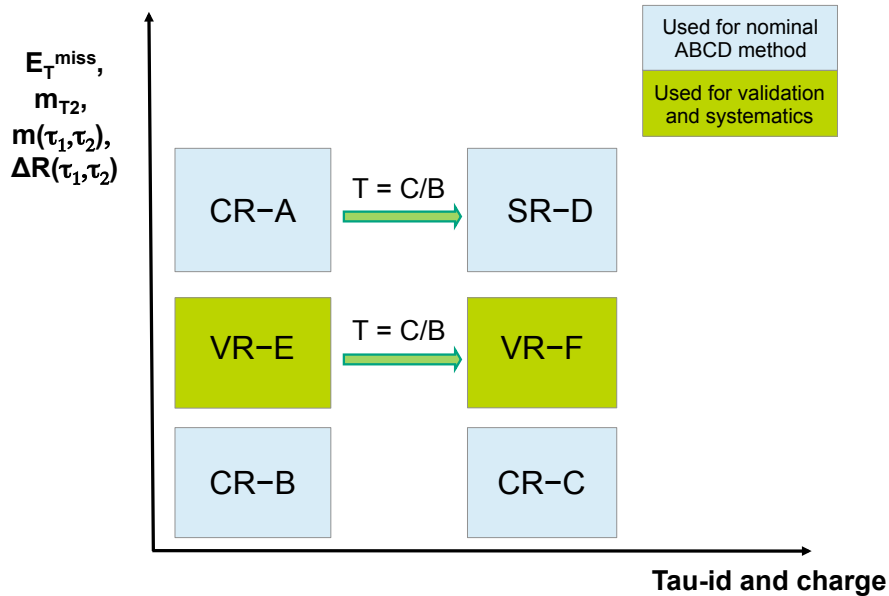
Used for nominal ABCD method

Used for validation and systematics

$E_T^{miss}$, $m_{T2}$, $m(\tau_1,\tau_2)$, $\Delta R(\tau_1,\tau_2)$

CR−A

T = C/B

SR−D

VR−E

T = C/B

VR−F

CR−B

CR−C

Tau-id and charge